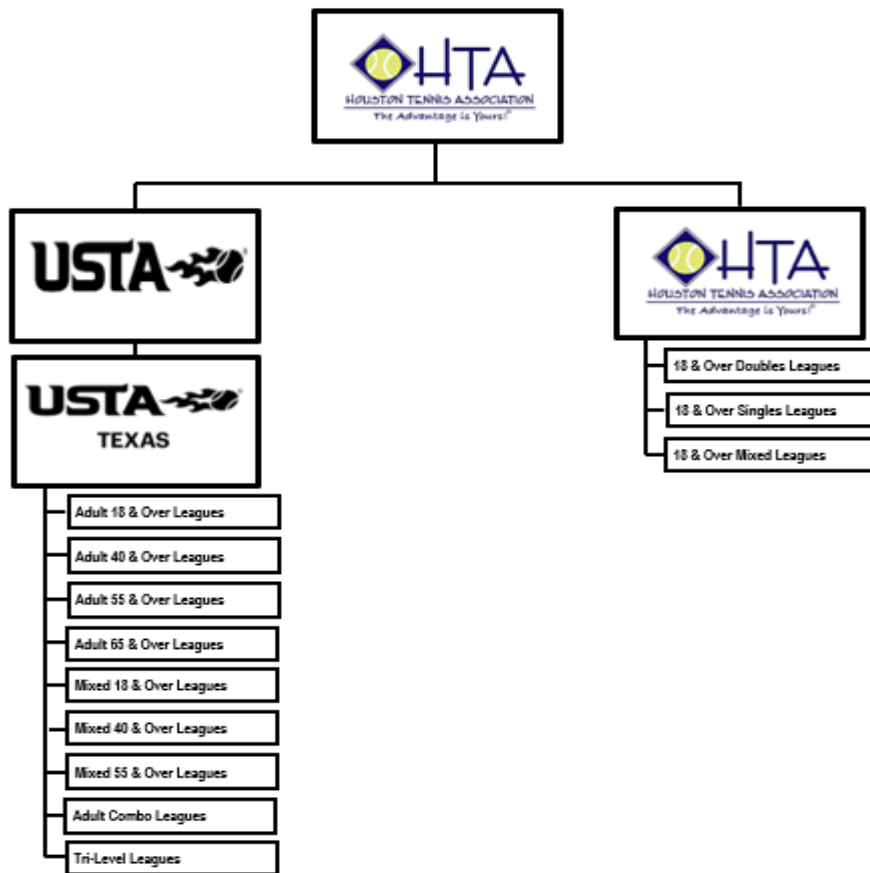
HTA
HOUSTON TENNIS ASSOCIATION
The Advantage is Yours!®

USTA®

HTA
HOUSTON TENNIS ASSOCIATION
The Advantage is Yours!®

18 & Over Doubles Leagues

18 & Over Singles Leagues

18 & Over Mixed Leagues

USTA
TEXAS

Adult 18 & Over Leagues

Adult 40 & Over Leagues

Adult 55 & Over Leagues

Adult 65 & Over Leagues

Mixed 18 & Over Leagues

Mixed 40 & Over Leagues

Mixed 55 & Over Leagues

Adult Combo Leagues

Tri-Level Leagues